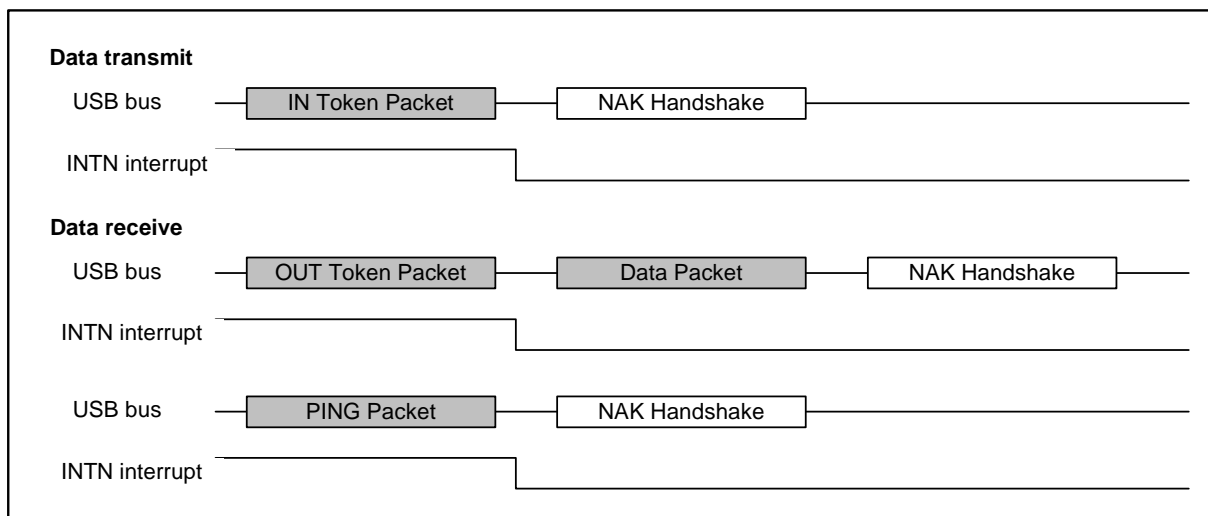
**Data transmit**

USB bus IN Token Packet NAK Handshake

INTN interrupt

**Data receive**

USB bus OUT Token Packet Data Packet NAK Handshake

INTN interrupt

USB bus PING Packet NAK Handshake

INTN interrupt